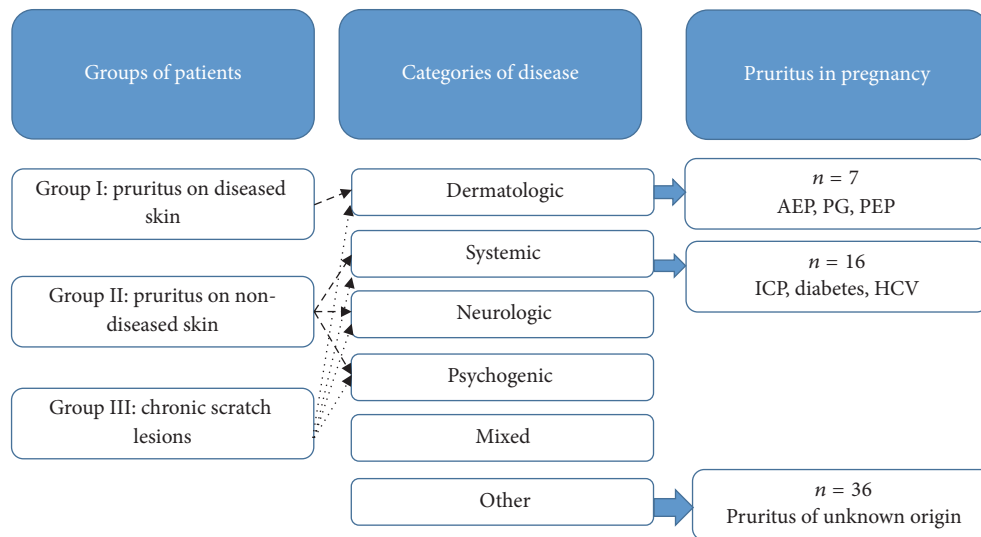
Groups of patients

Categories of disease

Pruritus in pregnancy

Group I: pruritus on diseased skin

Group II: pruritus on non-diseased skin

Group III: chronic scratch lesions

Dermatologic

Systemic

Neurologic

Psychogenic

Mixed

Other

$n = 7$
AEP, PG, PEP

$n = 16$
ICP, diabetes, HCV

$n = 36$
Pruritus of unknown origin